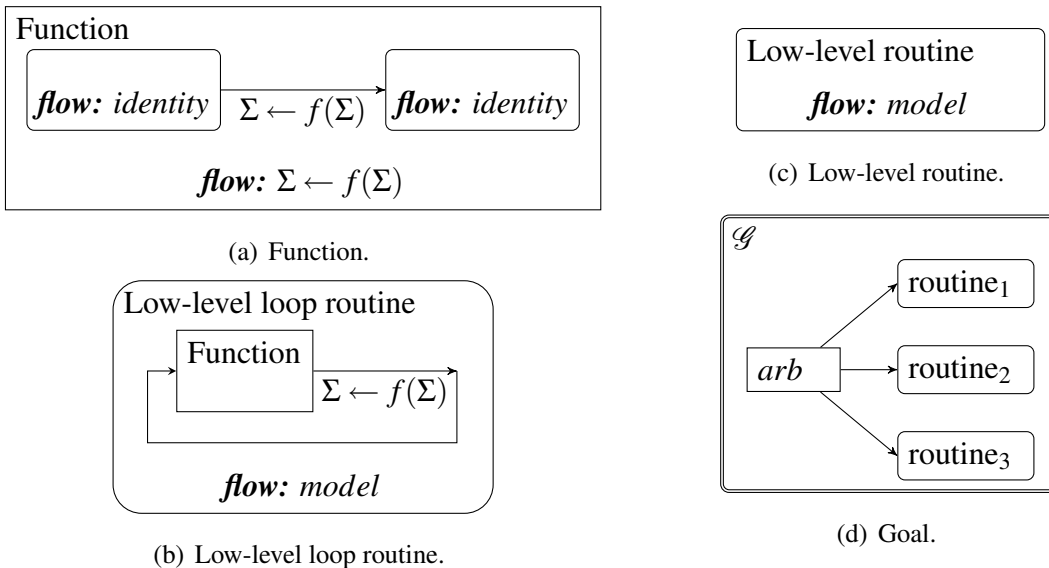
Function

***flow:*** *identity*

$\Sigma \leftarrow f(\Sigma)$

***flow:*** *identity*

***flow:*** $\Sigma \leftarrow f(\Sigma)$

(a) Function.

Low-level loop routine

Function

$\Sigma \leftarrow f(\Sigma)$

***flow:*** *model*

(b) Low-level loop routine.

Low-level routine

***flow:*** *model*

(c) Low-level routine.

$\mathscr{G}$

*arb*

routine$_1$

routine$_2$

routine$_3$

(d) Goal.